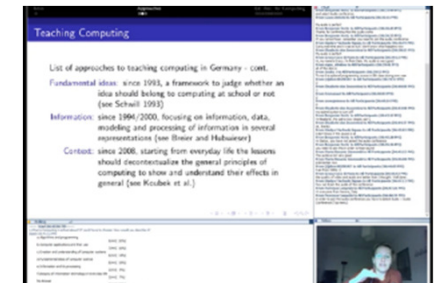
Teaching Computing

List of approaches to teaching computing in Germany - cont.

Fundamental ideas: since 1993, a framework to judge whether an idea should belong to computing at school or not (see Schwill 1993)

Information: since 1994/2000, focusing on information, data, modeling and processing of information in several representations (see Breier and Hubwieser)

Context: since 2008, starting from everyday life the lessons should decontextualize the general principles of computing to show and understand their effects in general (see Koubek et al.)

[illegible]